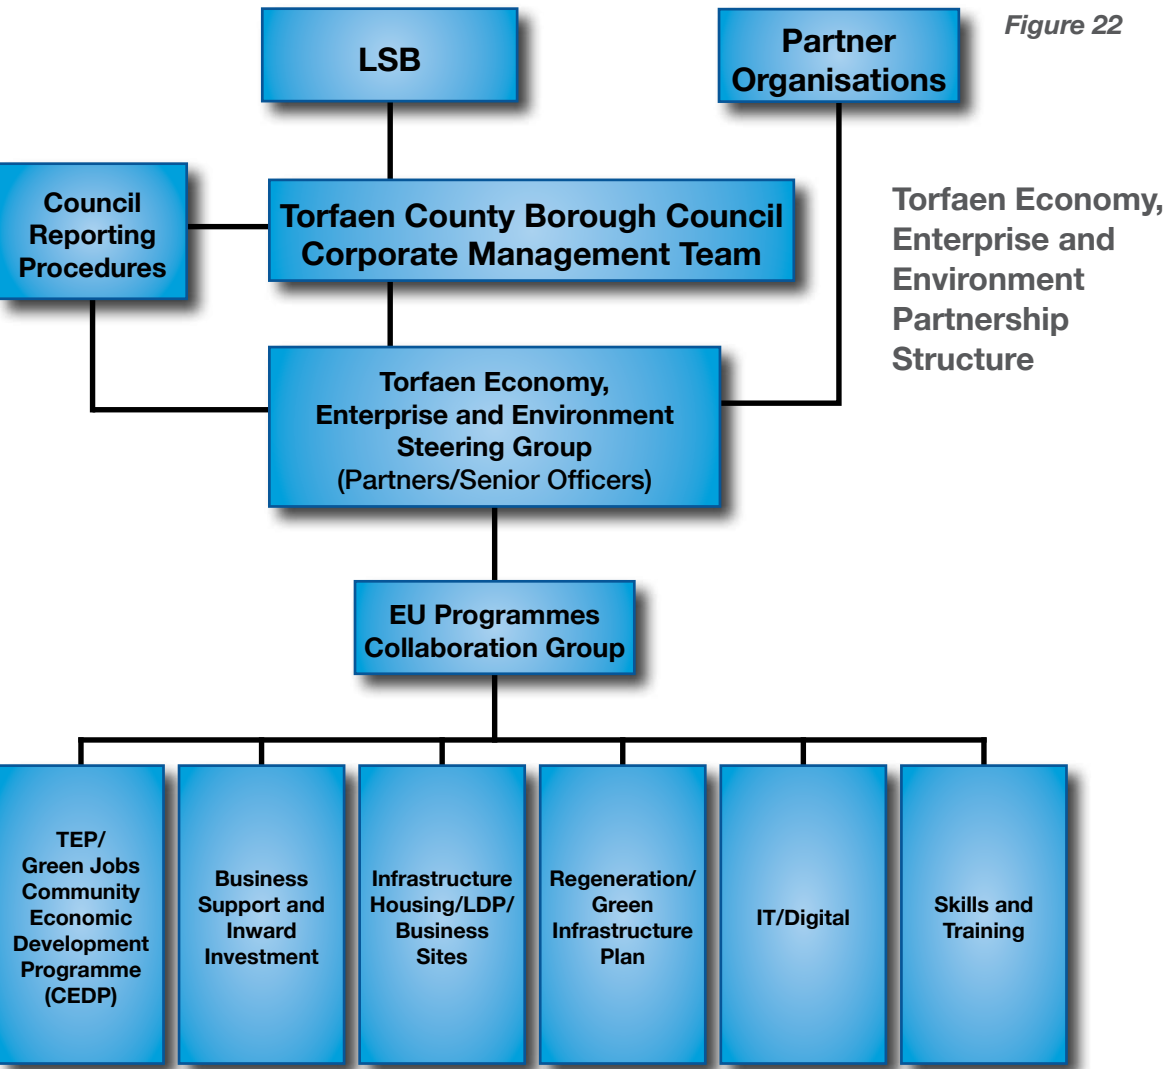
Figure 22

LSB

Partner Organisations

Council Reporting Procedures

Torfaen County Borough Council Corporate Management Team

Torfaen Economy, Enterprise and Environment Partnership Structure

Torfaen Economy, Enterprise and Environment Steering Group (Partners/Senior Officers)

EU Programmes Collaboration Group

TEP/ Green Jobs Community Economic Development Programme (CEDP)

Business Support and Inward Investment

Infrastructure Housing/LDP/ Business Sites

Regeneration/ Green Infrastructure Plan

IT/Digital

Skills and Training